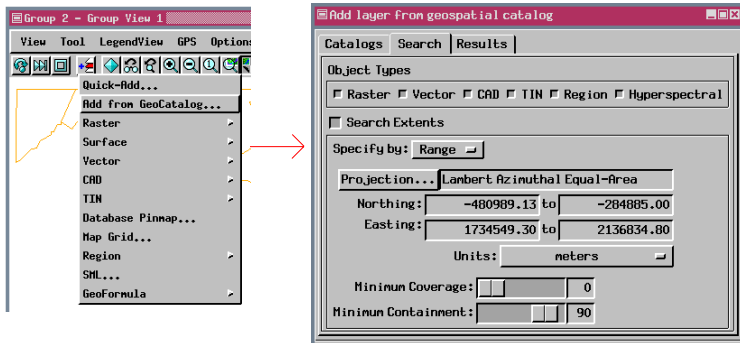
Group 2 - Group View 1

View Tool LegendView GPS Options

Quick-Add...
Add from GeoCatalog...
Raster
Surface
Vector
CAD
TIN
Database Pinmap...
Map Grid...
Region
SML...
GeoFormula

Add layer from geospatial catalog

Catalogs Search Results

Object Types

Raster Vector CAD TIN Region Hyperspectral

Search Extents

Specify by: Range

Projection... Lambert Azimuthal Equal-Area

Northing: -480989.13 to -284885.00

Easting: 1734549.30 to 2136834.80

Units: meters

Minimum Coverage: 0

Minimum Containment: 90